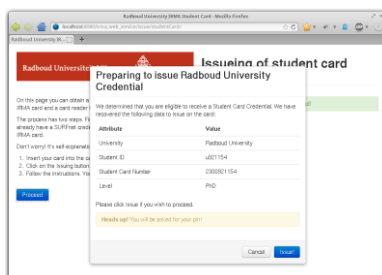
Radboud University IRMA Student Card - Mozilla Firefox

localhost:8080/irma_web_service/issue/card/

Radboud University IR... +

Radboud Universiteit

Issueing of student card

On this page you can obtain a IRMA card and a card reader

The process has two steps. Fi already have a SURFnet credi IRMA card.

Don't worry! It's self-explanato

1. Insert your card into the c
2. Click on the issuing button
3. Follow the instructions. Yo

Proceed

Preparing to issue Radboud University Credential

We determined that you are eligible to receive a Student Card Credential. We have recovered the following data to issue on the card:

| Attribute | Value |
|---|---|
| University | Radboud University |
| Student ID | s821154 |
| Student Card Number | 2300921154 |
| Level | PhD |

Please click issue if you wish to proceed.

Heads up! You will be asked for your pin!

Cancel Issue!